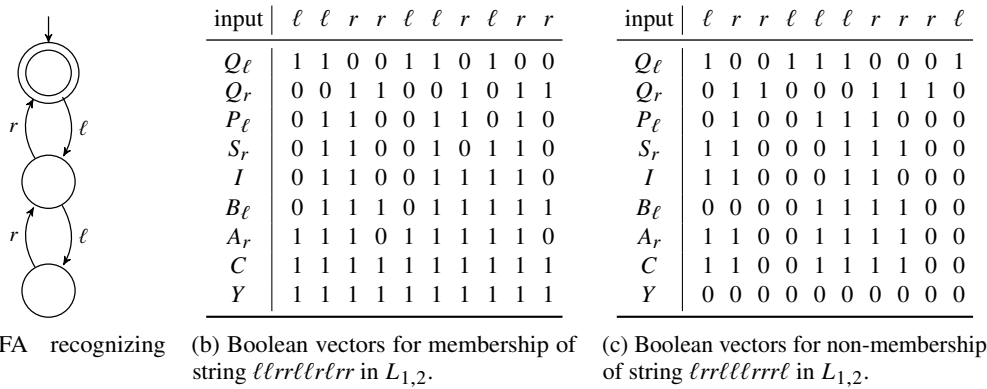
$r$ $\ell$ $r$ $\ell$

FA recognizing

| input | $\ell$ | $\ell$ | $r$ | $r$ | $\ell$ | $\ell$ | $r$ | $\ell$ | $r$ | $r$ |
|---|---|---|---|---|---|---|---|---|---|---|
| $Q_\ell$ | 1 | 1 | 0 | 0 | 1 | 1 | 0 | 1 | 0 | 0 |
| $Q_r$ | 0 | 0 | 1 | 1 | 0 | 0 | 1 | 0 | 1 | 1 |
| $P_\ell$ | 0 | 1 | 1 | 0 | 0 | 1 | 1 | 0 | 1 | 0 |
| $S_r$ | 0 | 1 | 1 | 0 | 0 | 1 | 0 | 1 | 1 | 0 |
| $I$ | 0 | 1 | 1 | 0 | 0 | 1 | 1 | 1 | 1 | 0 |
| $B_\ell$ | 0 | 1 | 1 | 1 | 0 | 1 | 1 | 1 | 1 | 1 |
| $A_r$ | 1 | 1 | 1 | 0 | 1 | 1 | 1 | 1 | 1 | 0 |
| $C$ | 1 | 1 | 1 | 1 | 1 | 1 | 1 | 1 | 1 | 1 |
| $Y$ | 1 | 1 | 1 | 1 | 1 | 1 | 1 | 1 | 1 | 1 |

(b) Boolean vectors for membership of string $\ell\ell rr\ell\ell r\ell rr$ in $L_{1,2}$.

| input | $\ell$ | $r$ | $r$ | $\ell$ | $\ell$ | $\ell$ | $r$ | $r$ | $r$ | $\ell$ |
|---|---|---|---|---|---|---|---|---|---|---|
| $Q_\ell$ | 1 | 0 | 0 | 1 | 1 | 1 | 0 | 0 | 0 | 1 |
| $Q_r$ | 0 | 1 | 1 | 0 | 0 | 0 | 1 | 1 | 1 | 0 |
| $P_\ell$ | 0 | 1 | 0 | 0 | 1 | 1 | 1 | 0 | 0 | 0 |
| $S_r$ | 1 | 1 | 0 | 0 | 0 | 1 | 1 | 1 | 0 | 0 |
| $I$ | 1 | 1 | 0 | 0 | 0 | 1 | 1 | 0 | 0 | 0 |
| $B_\ell$ | 0 | 0 | 0 | 0 | 1 | 1 | 1 | 1 | 0 | 0 |
| $A_r$ | 1 | 1 | 0 | 0 | 1 | 1 | 1 | 1 | 0 | 0 |
| $C$ | 1 | 1 | 0 | 0 | 1 | 1 | 1 | 1 | 0 | 0 |
| $Y$ | 0 | 0 | 0 | 0 | 0 | 0 | 0 | 0 | 0 | 0 |

(c) Boolean vectors for non-membership of string $\ell rr\ell\ell\ell rrr\ell$ in $L_{1,2}$.